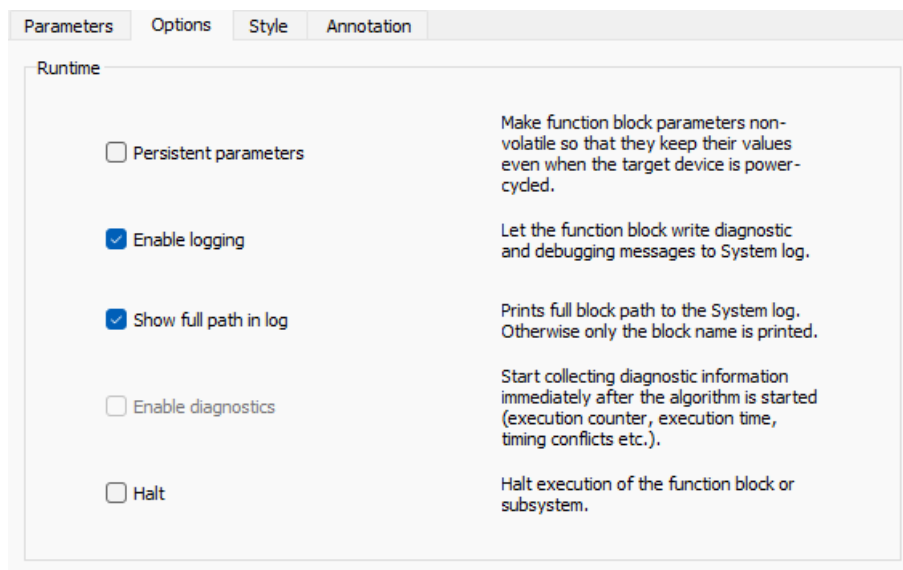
Parameters Options Style Annotation

Runtime

Persistent parameters

Make function block parameters non-volatile so that they keep their values even when the target device is power-cycled.

Enable logging

Let the function block write diagnostic and debugging messages to System log.

Show full path in log

Prints full block path to the System log. Otherwise only the block name is printed.

Enable diagnostics

Start collecting diagnostic information immediately after the algorithm is started (execution counter, execution time, timing conflicts etc.).

Halt

Halt execution of the function block or subsystem.